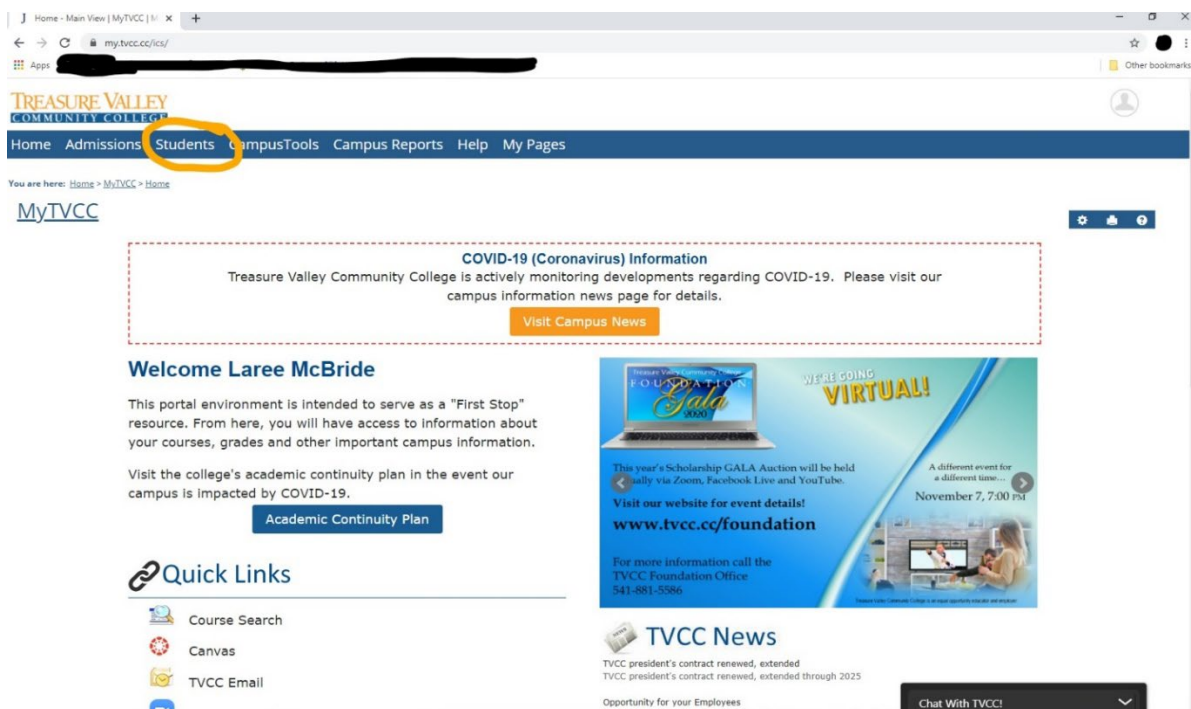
Home - Main View | MyTVCC | M ×  +

my.tvcc.cc/ics/

Apps

Other bookmarks

TREASURE VALLEY COMMUNITY COLLEGE

Home Admissions Students CampusTools Campus Reports Help My Pages

You are here: Home > MyTVCC > Home

MyTVCC

COVID-19 (Coronavirus) Information
Treasure Valley Community College is actively monitoring developments regarding COVID-19. Please visit our campus information news page for details.

Visit Campus News

Welcome Laree McBride

This portal environment is intended to serve as a "First Stop" resource. From here, you will have access to information about your courses, grades and other important campus information.

Visit the college's academic continuity plan in the event our campus is impacted by COVID-19.

Academic Continuity Plan

Treasure Valley Community College FOUNDATION Gala 2020

WE'RE GOING VIRTUAL!

This year's Scholarship GALA Auction will be held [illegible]ually via Zoom, Facebook Live and YouTube.

A different event for a different time...

November 7, 7:00 PM

Visit our website for event details!

www.tvcc.cc/foundation

For more information call the TVCC Foundation Office 541-881-5586

Quick Links

Course Search

Canvas

TVCC Email

TVCC News

TVCC president's contract renewed, extended
TVCC president's contract renewed, extended through 2025

Opportunity for your Employees

Chat With TVCC!